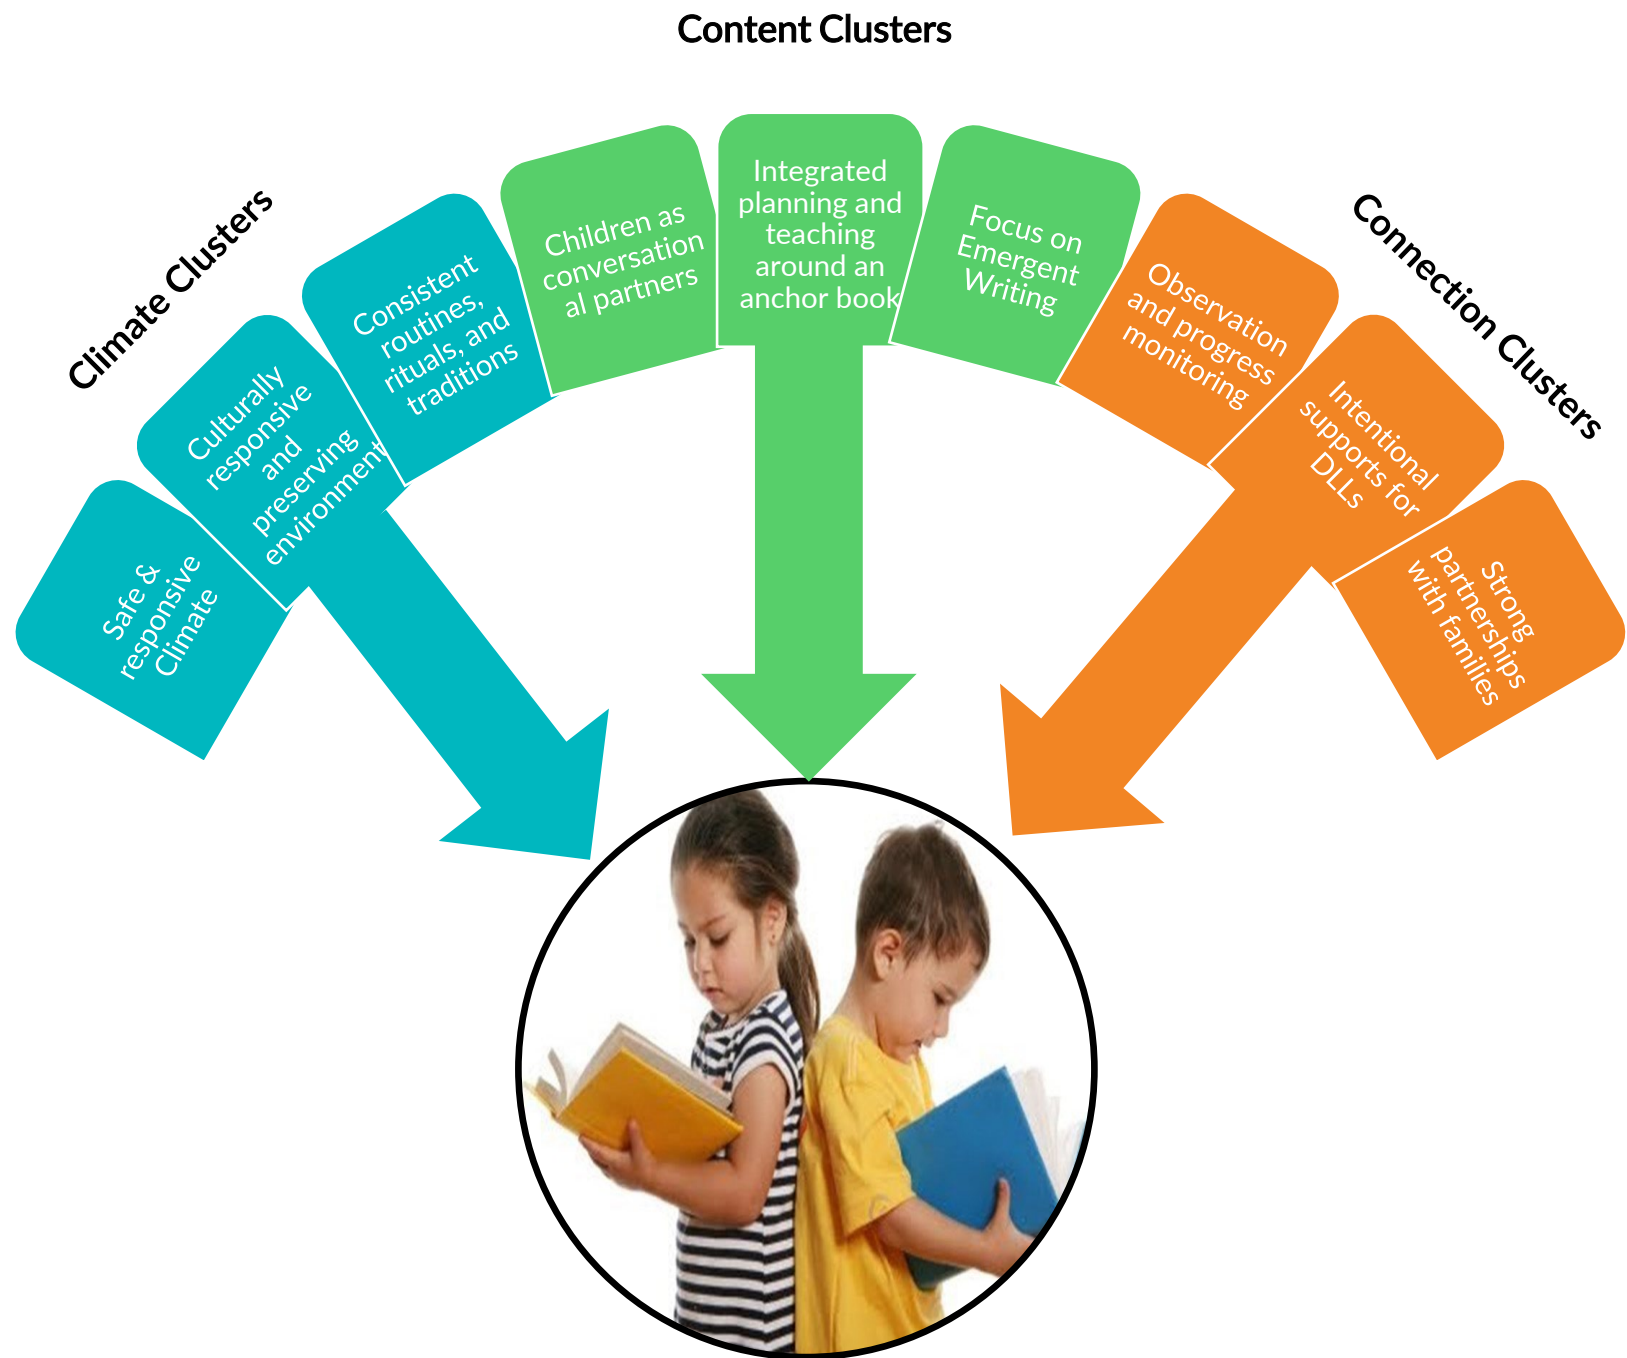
Content Clusters

Climate Clusters

Safe & responsive Climate

Culturally responsive and preserving environment

Consistent routines, rituals, and traditions

Children as conversational partners

Integrated planning and teaching around an anchor book

Focus on Emergent Writing

Observation and progress monitoring

Intentional supports for DLLs

Strong partnerships with families

Connection Clusters